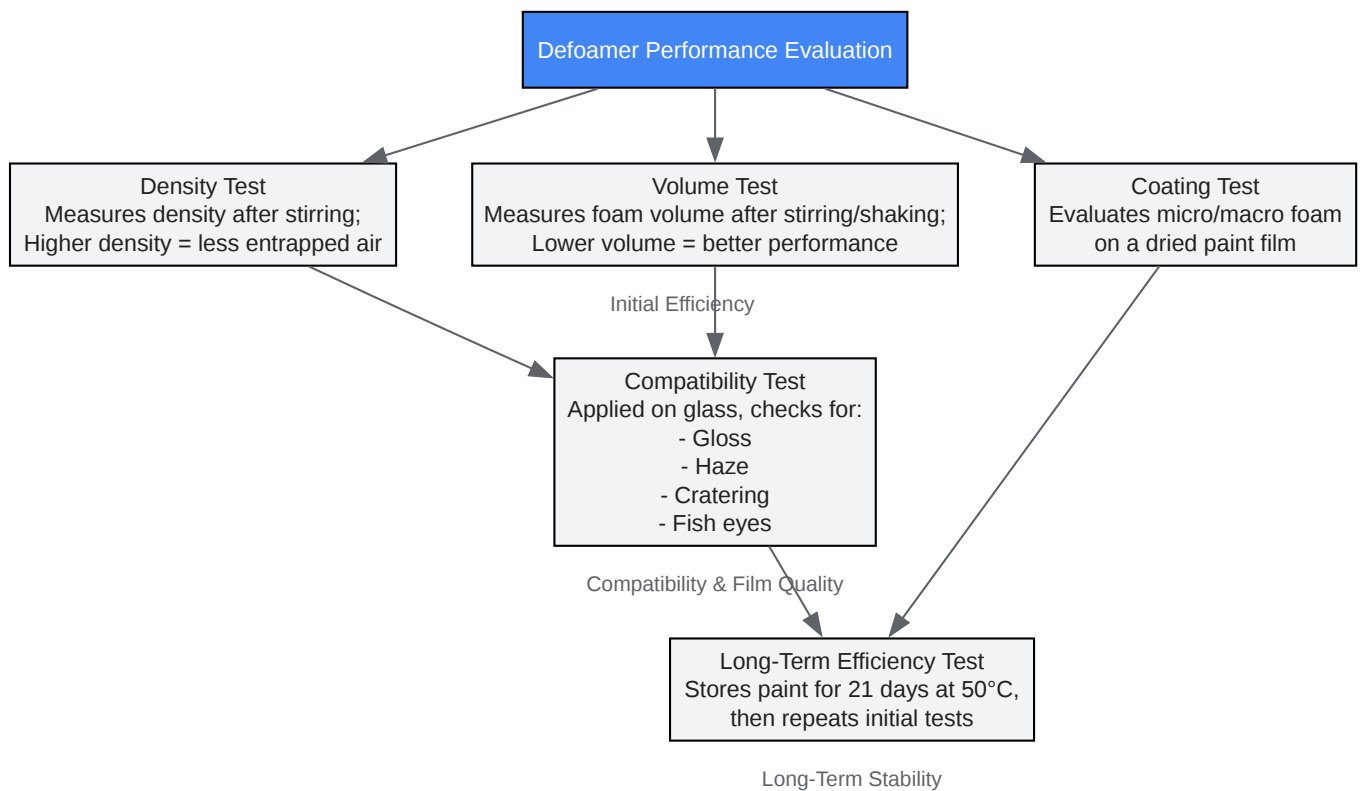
Defoamer Performance Evaluation

Density Test
Measures density after stirring;
Higher density = less entrapped air

Volume Test
Measures foam volume after stirring/shaking;
Lower volume = better performance

Coating Test
Evaluates micro/macro foam
on a dried paint film

Initial Efficiency

Compatibility Test
Applied on glass, checks for:
- Gloss
- Haze
- Cratering
- Fish eyes

Compatibility & Film Quality

Long-Term Efficiency Test
Stores paint for 21 days at 50°C,
then repeats initial tests

Long-Term Stability